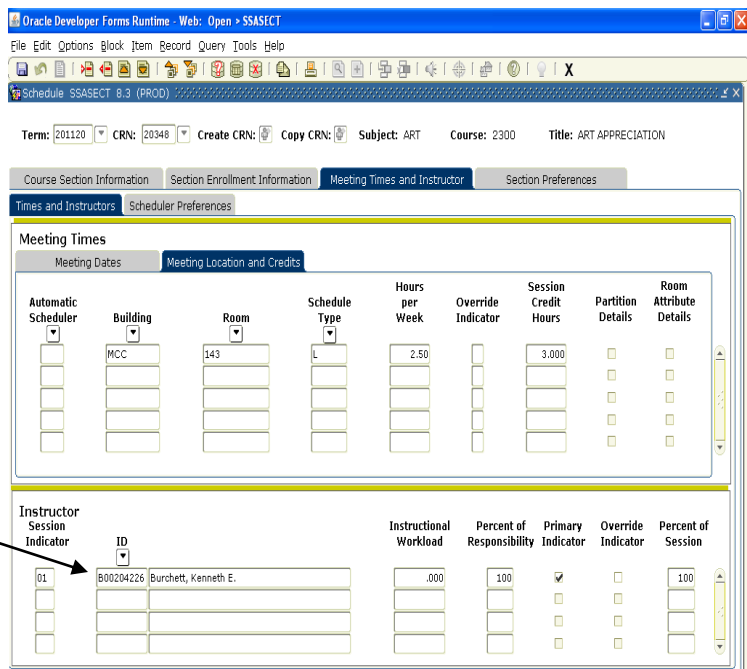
Oracle Developer Forms Runtime - Web: Open > SSASECT

File Edit Options Block Item Record Query Tools Help

X

Schedule SSASECT 8.3 (PROD)

Term: 201120 CRN: 20348 Create CRN: Copy CRN: Subject: ART Course: 2300 Title: ART APPRECIATION

Course Section Information | Section Enrollment Information | Meeting Times and Instructor | Section Preferences

Times and Instructors | Scheduler Preferences

Meeting Times

Meeting Dates | Meeting Location and Credits

| Automatic Scheduler | Building | Room | Schedule Type | Hours per Week | Override Indicator | Session Credit Hours | Partition Details | Room Attribute Details |
|---|---|---|---|---|---|---|---|---|
| | MCC | 143 | L | 2.50 | | 3.000 | | |
| | | | | | | | | |
| | | | | | | | | |
| | | | | | | | | |
| | | | | | | | | |

Instructor

| Session Indicator | ID | | Instructional Workload | Percent of Responsibility | Primary Indicator | Override Indicator | Percent of Session |
|---|---|---|---|---|---|---|---|
| 01 | B00204226 | Burchett, Kenneth E. | .000 | 100 | ✓ | | 100 |
| | | | | | | | |
| | | | | | | | |
| | | | | | | | |